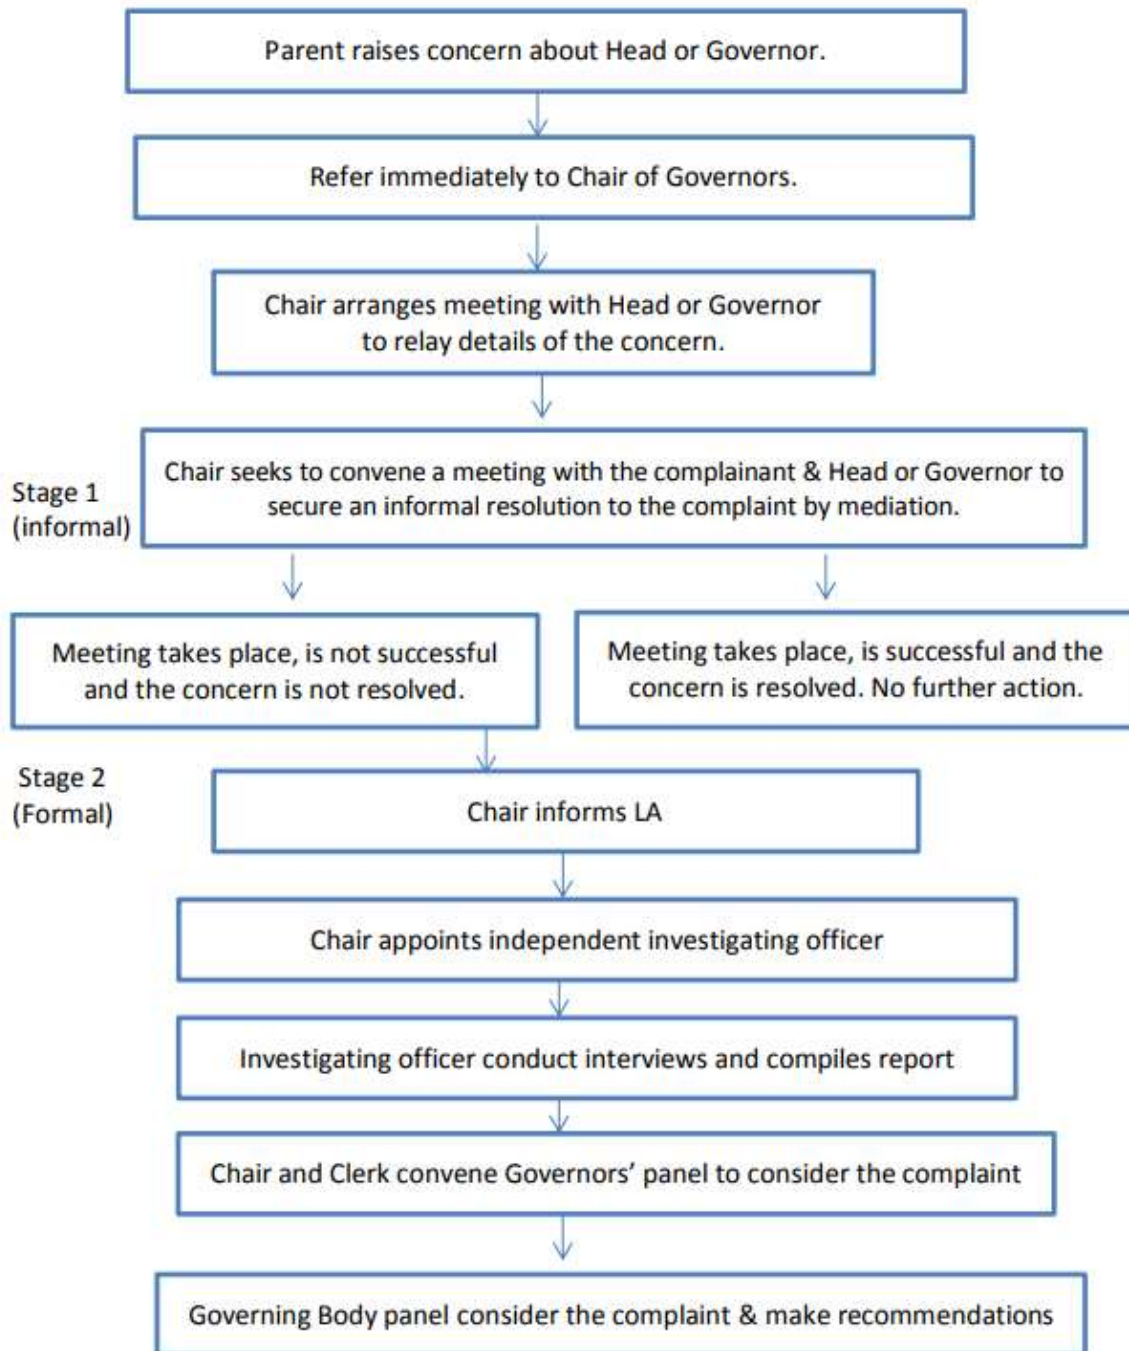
Parent raises concern about Head or Governor.

Refer immediately to Chair of Governors.

Chair arranges meeting with Head or Governor to relay details of the concern.

Stage 1 (informal)

Chair seeks to convene a meeting with the complainant & Head or Governor to secure an informal resolution to the complaint by mediation.

Meeting takes place, is not successful and the concern is not resolved.

Meeting takes place, is successful and the concern is resolved. No further action.

Stage 2 (Formal)

Chair informs LA

Chair appoints independent investigating officer

Investigating officer conduct interviews and compiles report

Chair and Clerk convene Governors' panel to consider the complaint

Governing Body panel consider the complaint & make recommendations